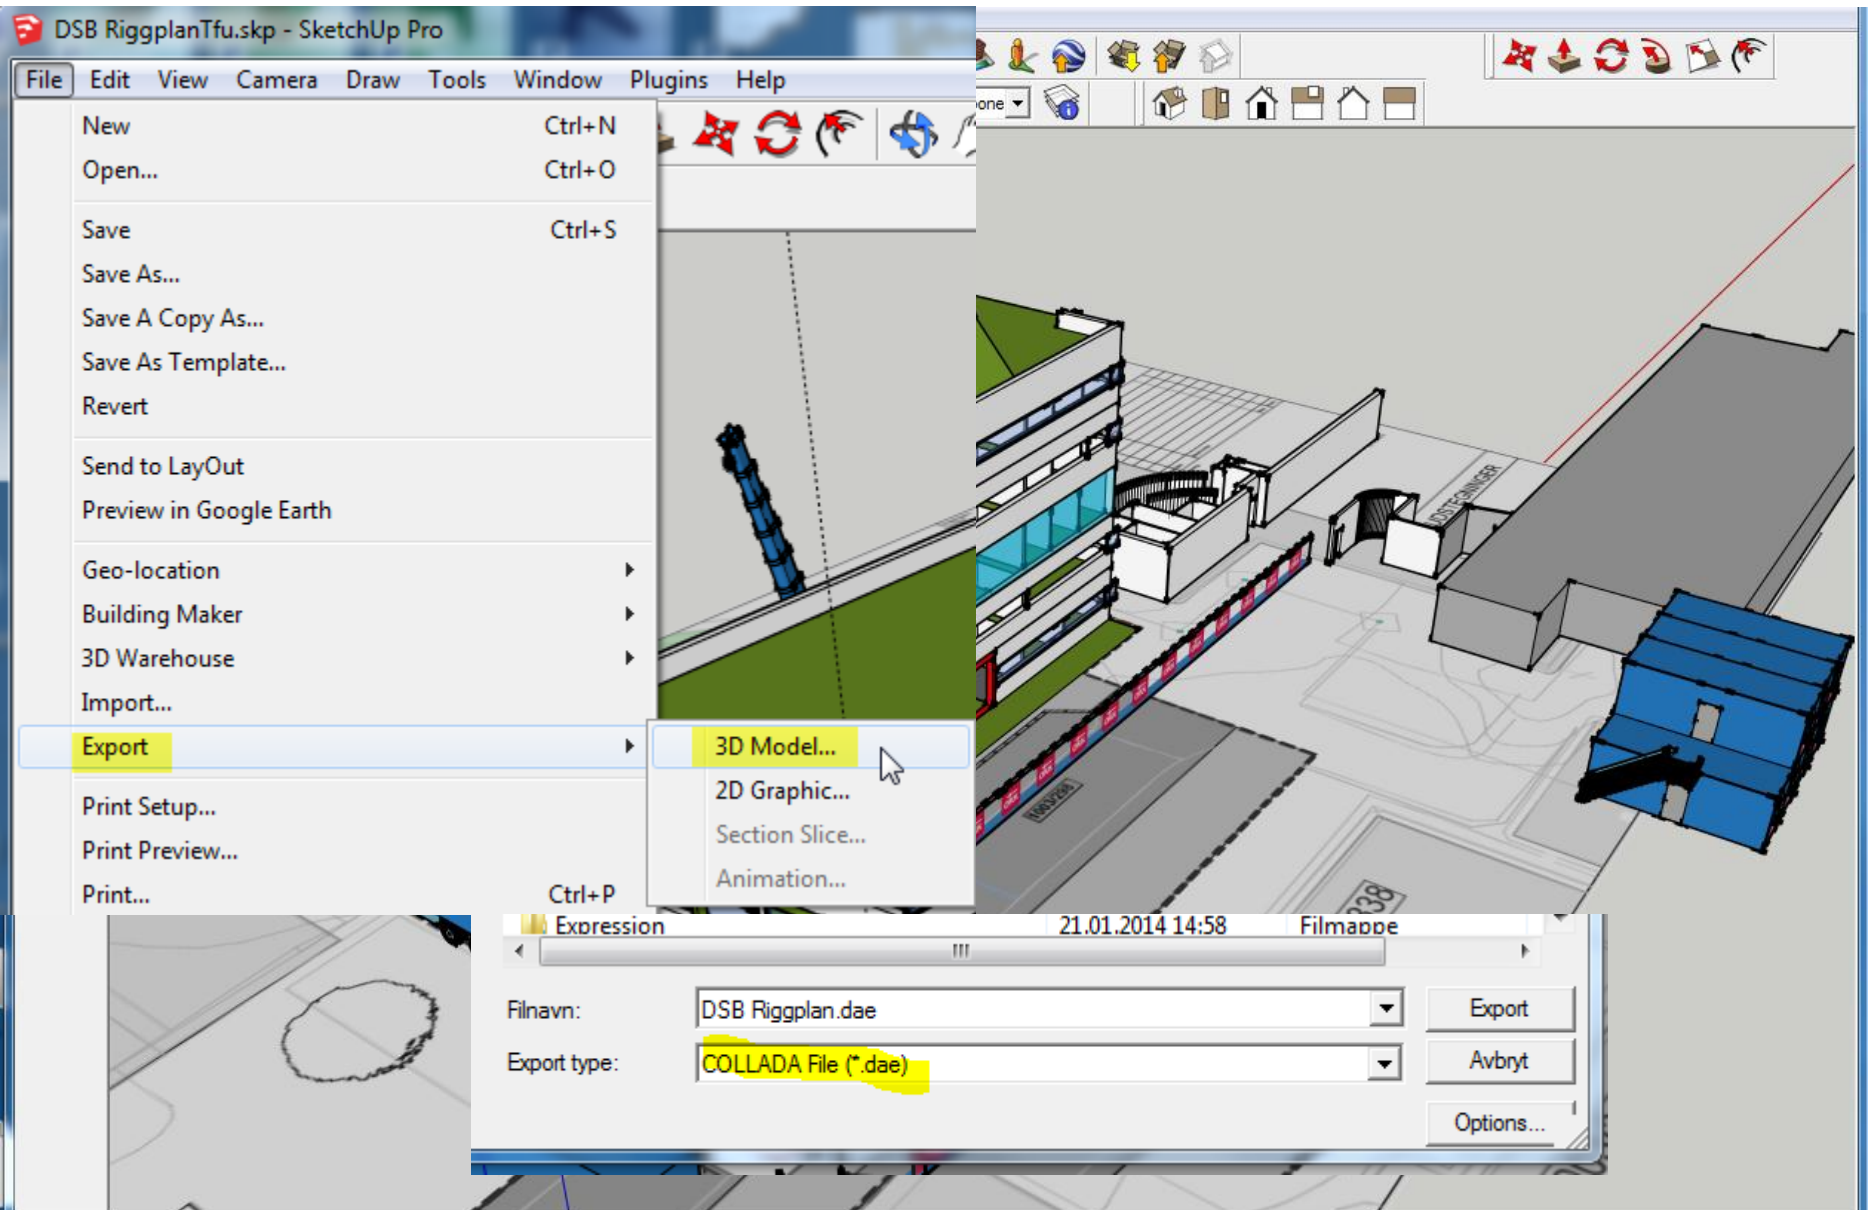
DSB RiggplanTfu.skp - SketchUp Pro

File Edit View Camera Draw Tools Window Plugins Help

New Ctrl+N
Open... Ctrl+O

Save Ctrl+S
Save As...
Save A Copy As...
Save As Template...
Revert

Send to LayOut
Preview in Google Earth

Geo-location
Building Maker
3D Warehouse
Import...
Export

Print Setup...
Print Preview...
Print... Ctrl+P

3D Model...
2D Graphic...
Section Slice...
Animation...

one

Expression 21.01.2014 14:58 Filmappe

III

Filnavn: DSB Riggplan.dae
Export type: COLLADA File (*.dae)

Export
Avbryt
Options...